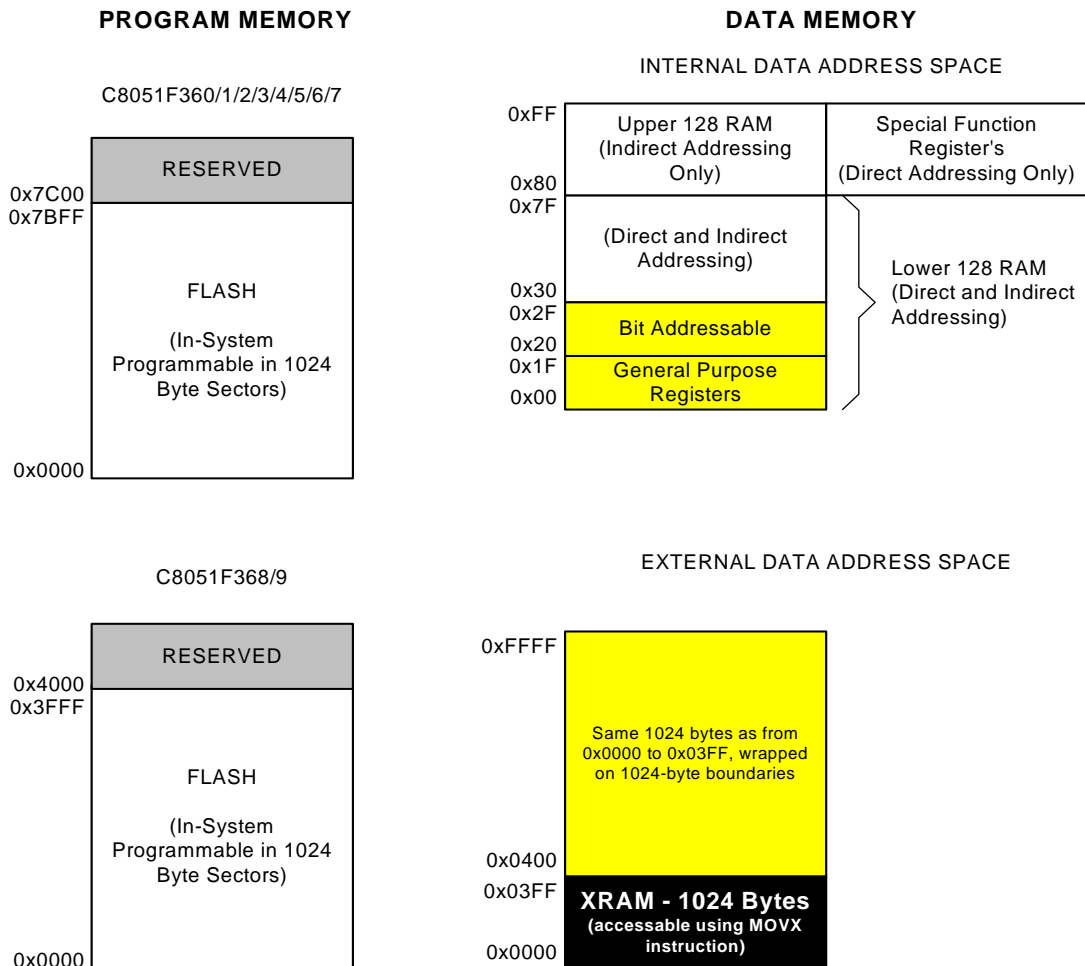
PROGRAM MEMORY

C8051F360/1/2/3/4/5/6/7

0x7C00
RESERVED
0x7BFF

FLASH

(In-System Programmable in 1024 Byte Sectors)

0x0000

C8051F368/9

RESERVED
0x4000
0x3FFF

FLASH

(In-System Programmable in 1024 Byte Sectors)

0x0000

DATA MEMORY

INTERNAL DATA ADDRESS SPACE

0xFF
Upper 128 RAM (Indirect Addressing Only)
Special Function Register's (Direct Addressing Only)
0x80
0x7F
(Direct and Indirect Addressing)
0x30
Lower 128 RAM (Direct and Indirect Addressing)
0x2F
Bit Addressable
0x20
0x1F
General Purpose Registers
0x00

EXTERNAL DATA ADDRESS SPACE

0xFFFF

Same 1024 bytes as from 0x0000 to 0x03FF, wrapped on 1024-byte boundaries

0x0400
0x03FF
XRAM - 1024 Bytes
(accessable using MOVX instruction)
0x0000